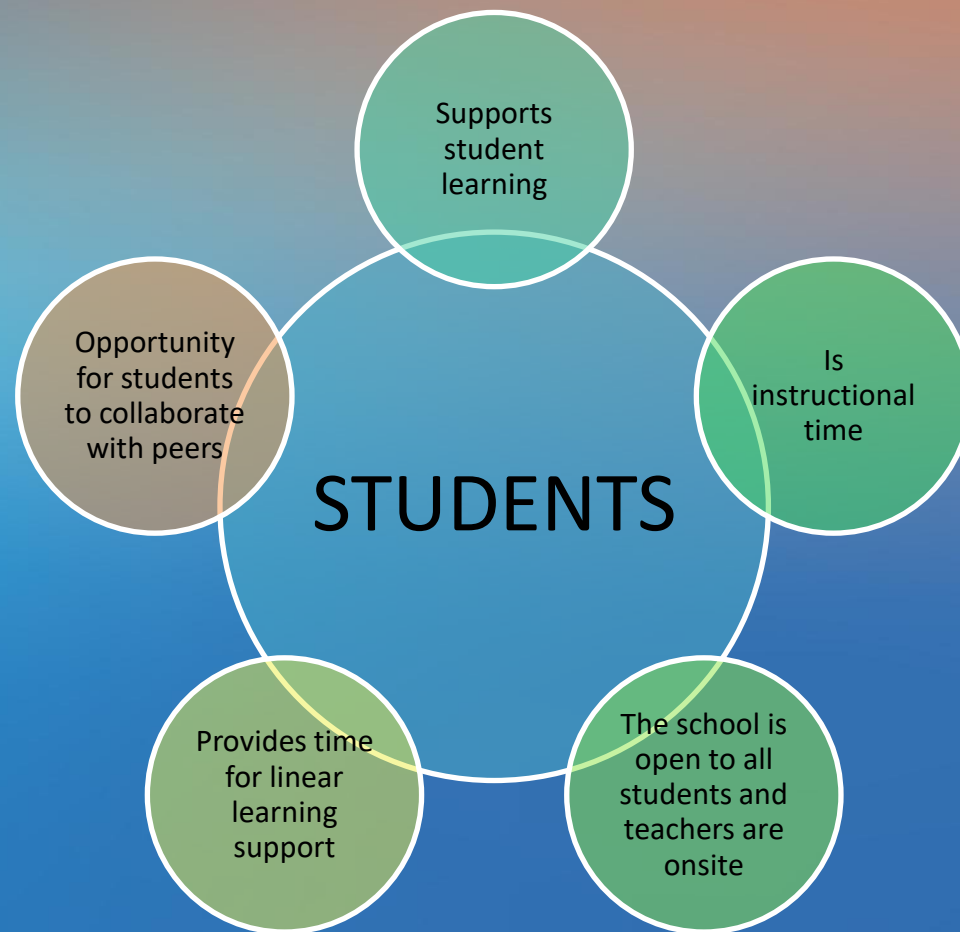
STUDENTS

Supports student learning

Is instructional time

The school is open to all students and teachers are onsite

Provides time for linear learning support

Opportunity for students to collaborate with peers